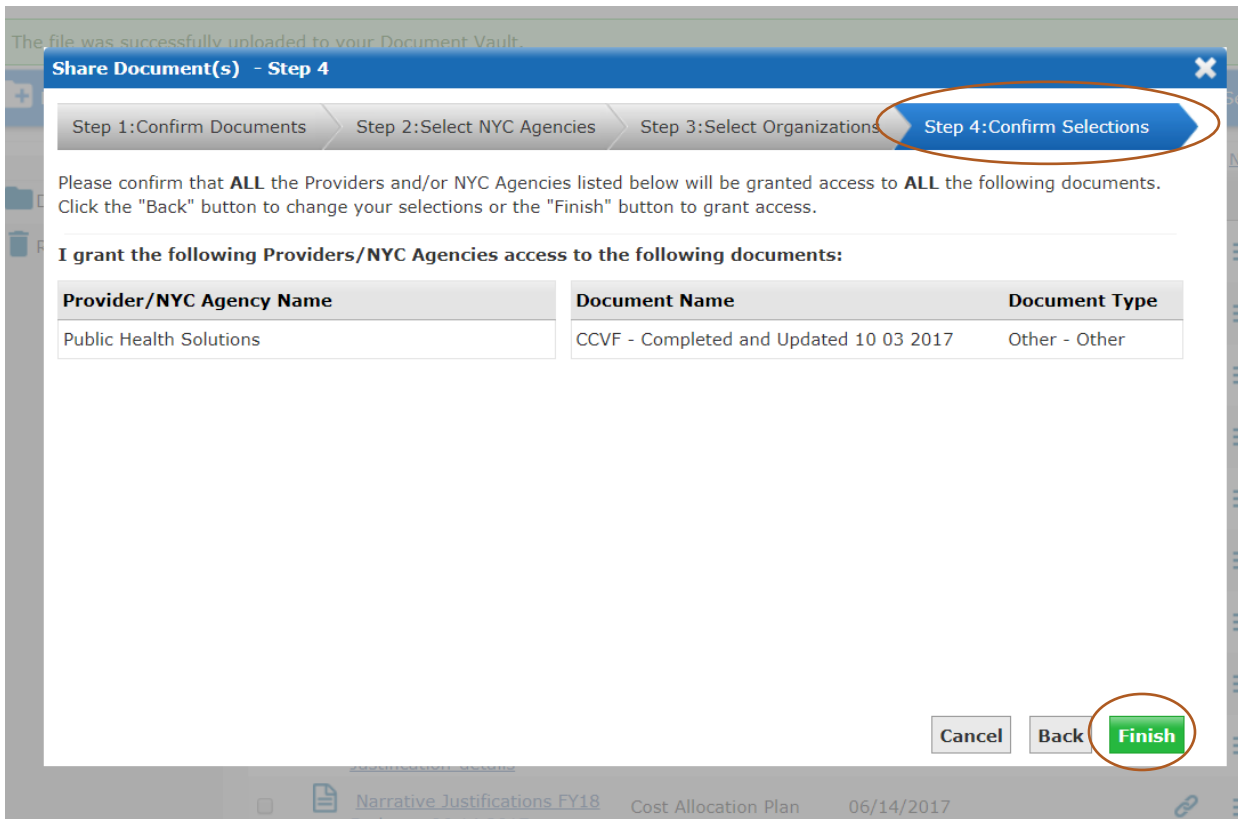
The file was successfully uploaded to your Document Vault.

Share Document(s) - Step 4

Step 1:Confirm Documents
Step 2:Select NYC Agencies
Step 3:Select Organizations
Step 4:Confirm Selections

Please confirm that **ALL** the Providers and/or NYC Agencies listed below will be granted access to **ALL** the following documents. Click the "Back" button to change your selections or the "Finish" button to grant access.

I grant the following Providers/NYC Agencies access to the following documents:

| Provider/NYC Agency Name |
|---|
| Public Health Solutions |

| Document Name | Document Type |
|---|---|
| CCVF - Completed and Updated 10 03 2017 | Other - Other |

Cancel
Back
Finish

Justification details
Narrative Justifications FY18
Cost Allocation Plan
06/14/2017